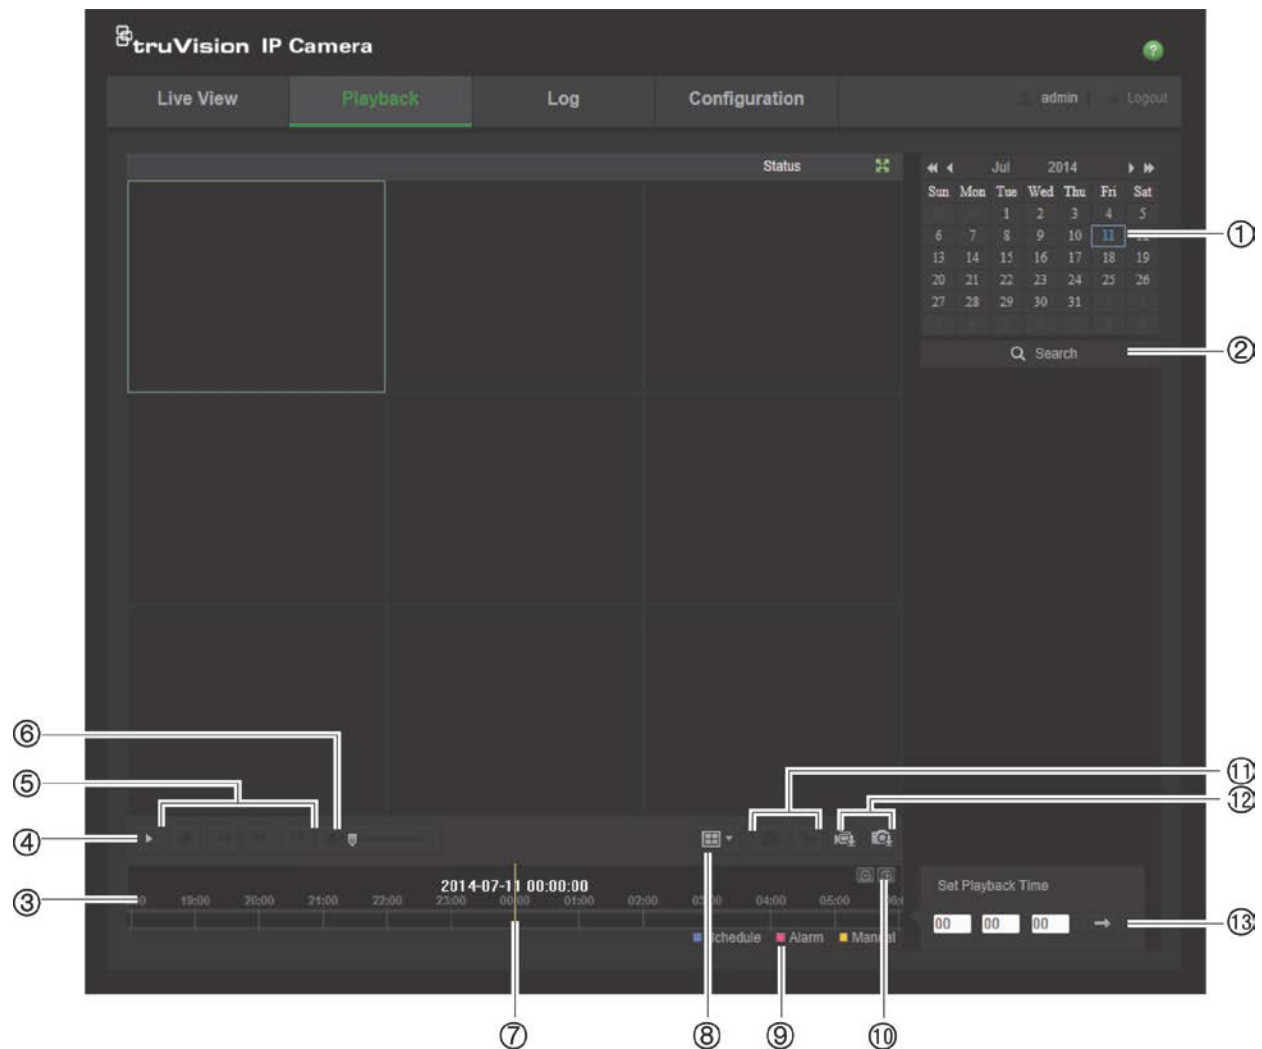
truVision IP Camera

Live View
Playback
Log
Configuration
admin
Logout

Status

Jul 2014

| Sun | Mon | Tue | Wed | Thu | Fri | Sat |
|---|---|---|---|---|---|---|
| | | 1 | 2 | 3 | 4 | 5 |
| 6 | 7 | 8 | 9 | 10 | 11 | |
| 13 | 14 | 15 | 16 | 17 | 18 | 19 |
| 20 | 21 | 22 | 23 | 24 | 25 | 26 |
| 27 | 28 | 29 | 30 | 31 | | |

Search

①
②
⑥
⑤
⑪
⑫
④
③

2014-07-11 00:00:00
19:00 20:00 21:00 22:00 23:00 00:00 01:00 02:00 03:00 04:00 05:00

Schedule Alarm Manual

Set Playback Time
00 00 00

⑬
⑦
⑧
⑨
⑩